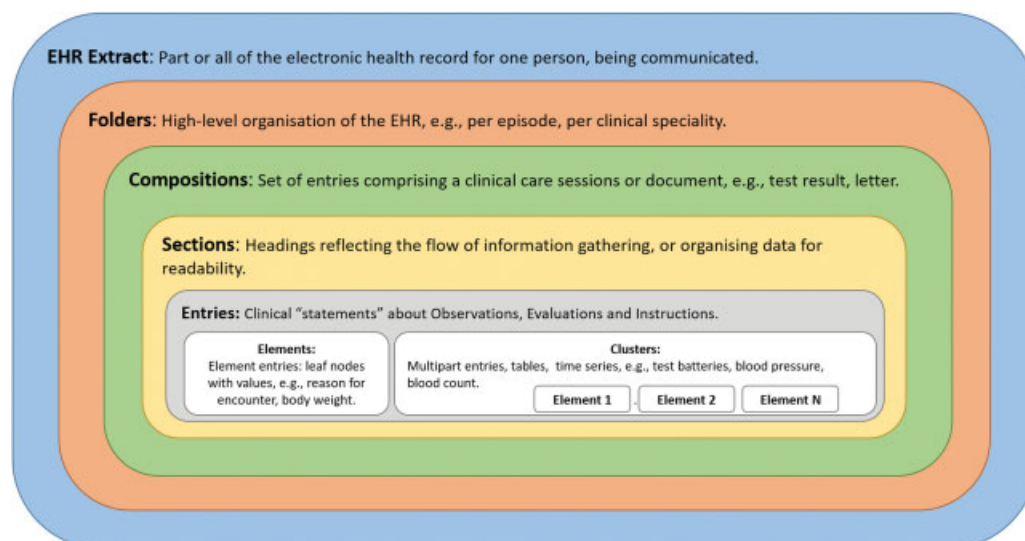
**EHR Extract**: Part or all of the electronic health record for one person, being communicated.

**Folders**: High-level organisation of the EHR, e.g., per episode, per clinical speciality.

**Compositions**: Set of entries comprising a clinical care sessions or document, e.g., test result, letter.

**Sections**: Headings reflecting the flow of information gathering, or organising data for readability.

**Entries:** Clinical "statements" about Observations, Evaluations and Instructions.

**Elements:**
Element entries: leaf nodes with values, e.g., reason for encounter, body weight.

**Clusters:**
Multipart entries, tables, time series, e.g., test batteries, blood pressure, blood count.

Element 1 . Element 2 Element N